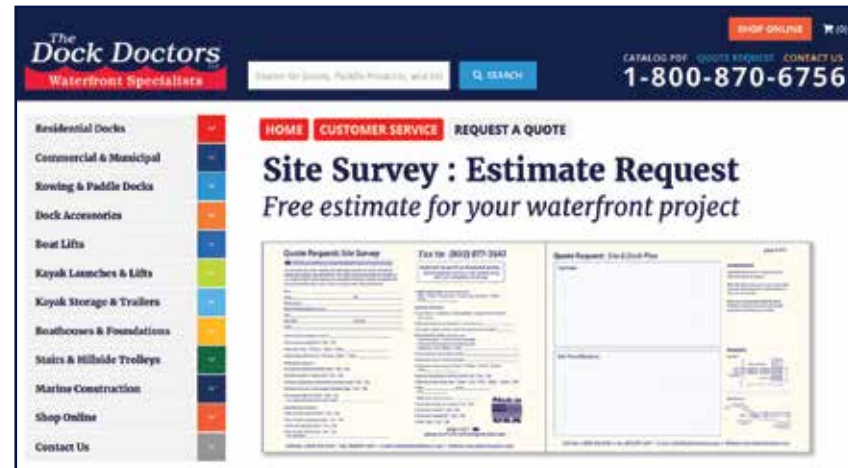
The Dock Doctors
Waterfront Specialists

Search for Docks, Paddle Products, and Mo

SEARCH

SHOP ONLINE

(0)

CATALOG PDF QUOTE REQUEST CONTACT US

1-800-870-6756

Residential Docks

Commercial & Municipal

Rowing & Paddle Docks

Dock Accessories

Boat Lifts

Kayak Launches & Lifts

Kayak Storage & Trailers

Boathouses & Foundations

Stairs & Hillside Trolleys

Marine Construction

Shop Online

Contact Us

HOME CUSTOMER SERVICE REQUEST A QUOTE

Site Survey : Estimate Request

Free estimate for your waterfront project

Quote Request: Site Survey

Fax to: (802) 877-3140

Quote Request: Site & Dock Plan

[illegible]